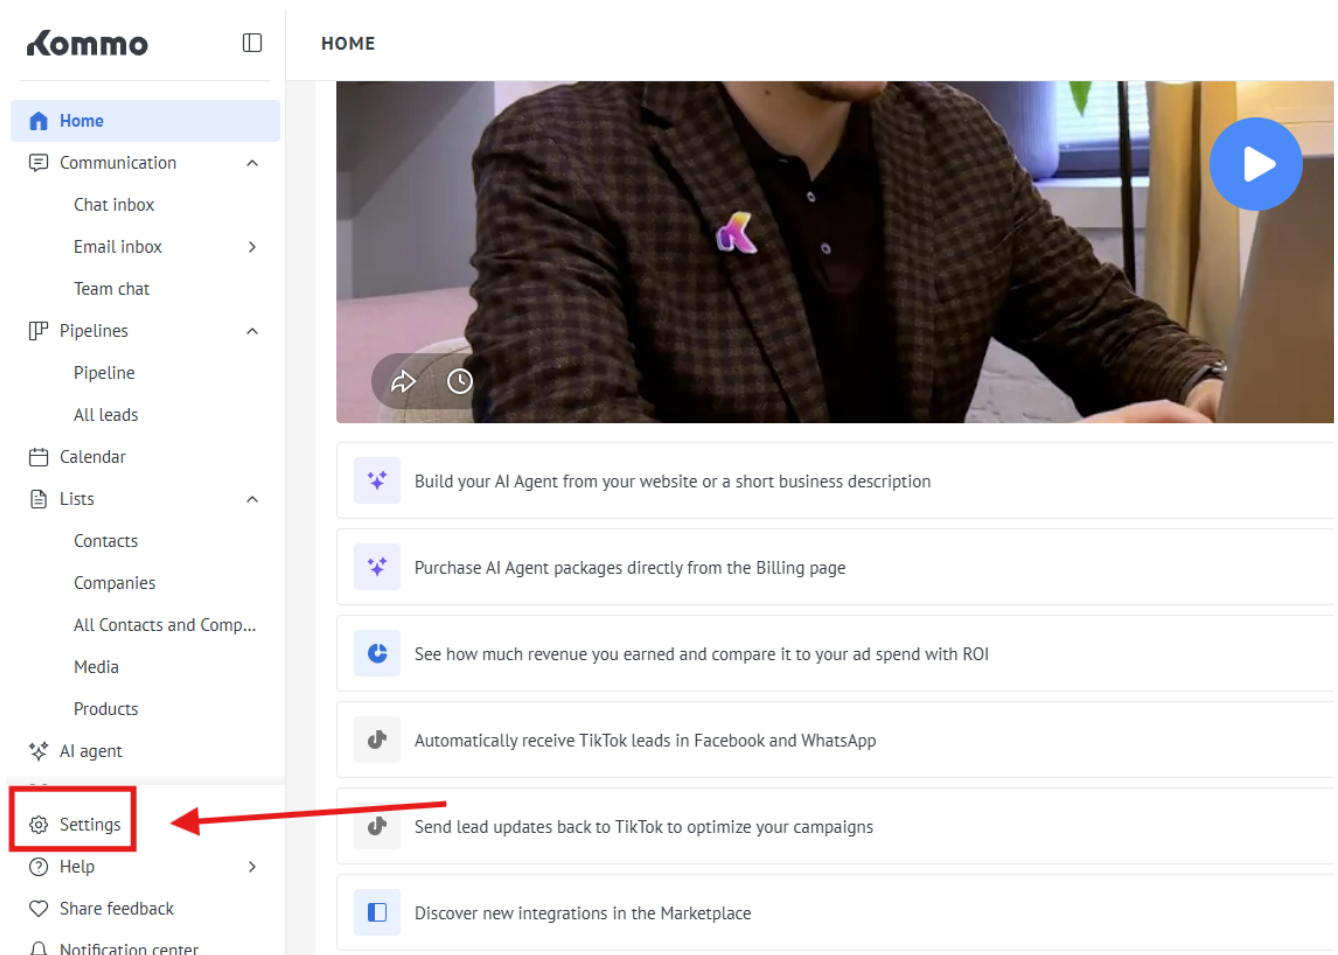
Kommo

Home
Communication
Chat inbox
Email inbox
Team chat
Pipelines
Pipeline
All leads
Calendar
Lists
Contacts
Companies
All Contacts and Comp...
Media
Products
AI agent
Settings
Help
Share feedback
Notification center

HOME

Build your AI Agent from your website or a short business description

Purchase AI Agent packages directly from the Billing page

See how much revenue you earned and compare it to your ad spend with ROI

Automatically receive TikTok leads in Facebook and WhatsApp

Send lead updates back to TikTok to optimize your campaigns

Discover new integrations in the Marketplace